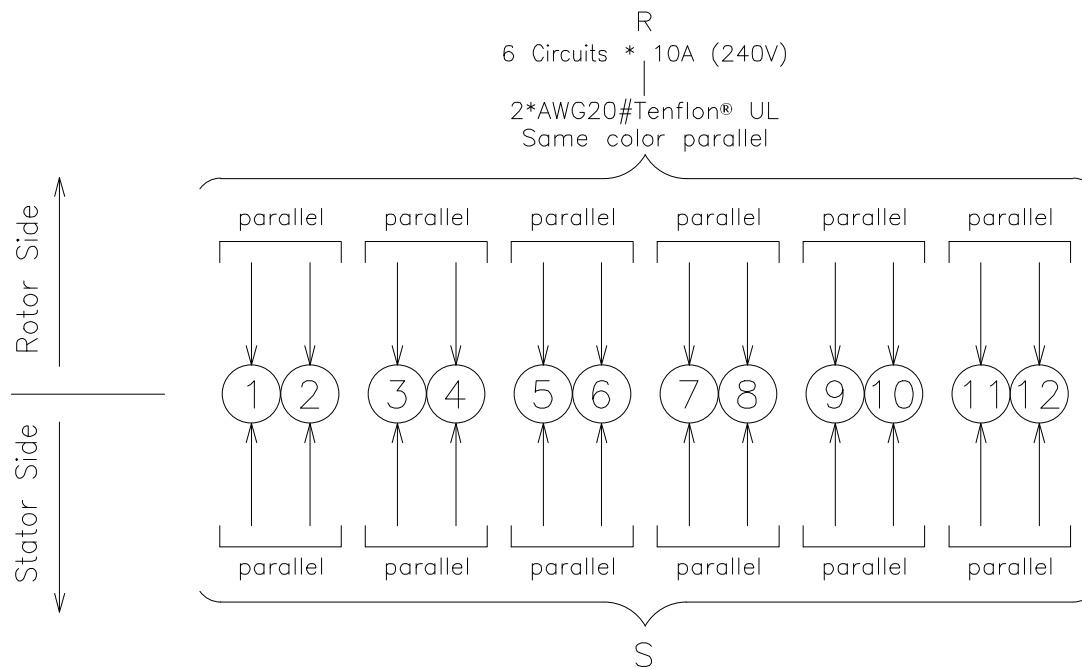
R
6 Circuits * 10A (240V)
2*AWG20#Tenflon® UL
Same color parallel

Rotor Side

parallel parallel parallel parallel parallel parallel

1 2 3 4 5 6 7 8 9 10 11 12

Stator Side

parallel parallel parallel parallel parallel parallel

S